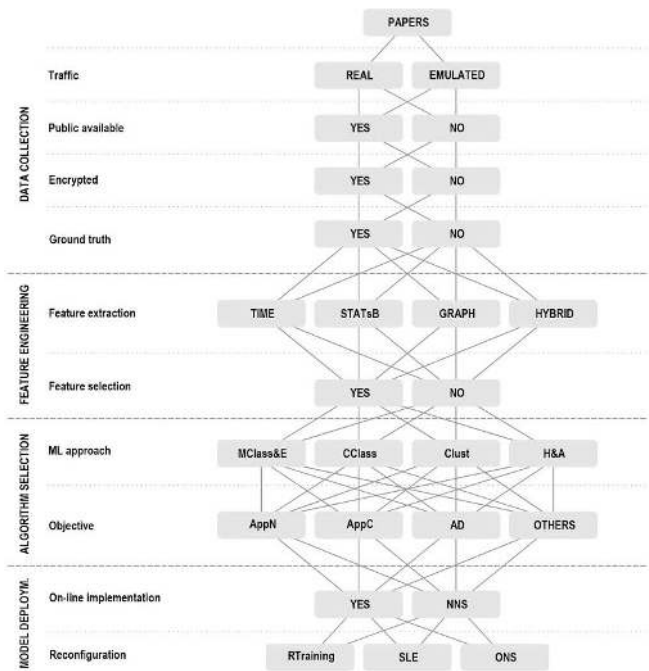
PAPERS

DATA COLLECTION

Traffic
REAL
EMULATED

Public available
YES
NO

Encrypted
YES
NO

Ground truth
YES
NO

FEATURE ENGINEERING

Feature extraction
TIME
STATsB
GRAPH
HYBRID

Feature selection
YES
NO

ALGORITHM SELECTION

ML approach
MClass&E
CClass
Clust
H&A

Objective
AppN
AppC
AD
OTHERS

MODEL DEPLOYM.

On-line implementation
YES
NNS

Reconfiguration
RTraining
SLE
ONS